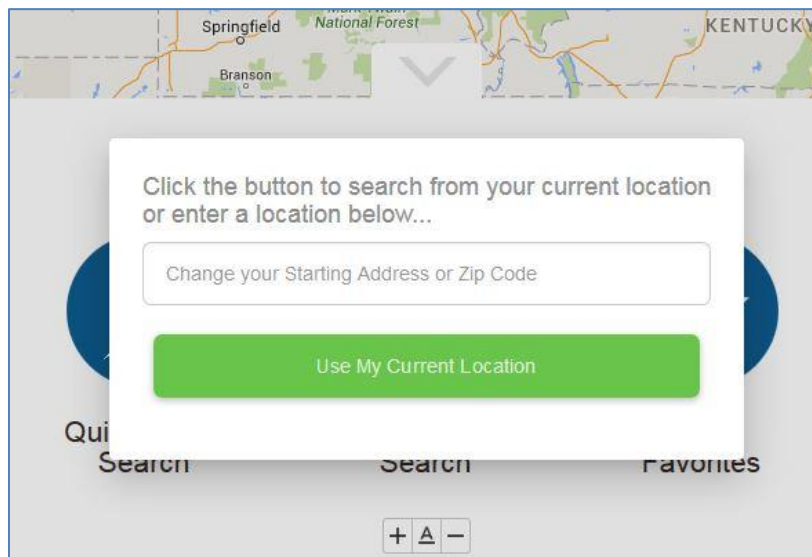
Springfield
National Forest
KENTUCKY
Branson

Click the button to search from your current location or enter a location below...

Change your Starting Address or Zip Code

Use My Current Location

Qui
Search

Search

Favorites

+ A −